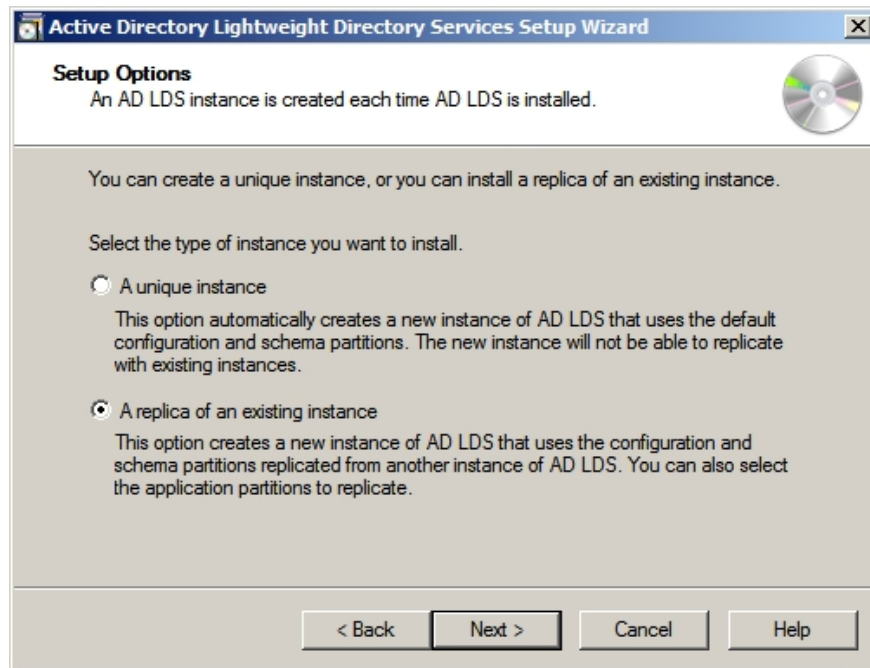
Active Directory Lightweight Directory Services Setup Wizard

Setup Options
An AD LDS instance is created each time AD LDS is installed.

You can create a unique instance, or you can install a replica of an existing instance.

Select the type of instance you want to install.

A unique instance

This option automatically creates a new instance of AD LDS that uses the default configuration and schema partitions. The new instance will not be able to replicate with existing instances.

A replica of an existing instance

This option creates a new instance of AD LDS that uses the configuration and schema partitions replicated from another instance of AD LDS. You can also select the application partitions to replicate.

< Back
Next >
Cancel
Help